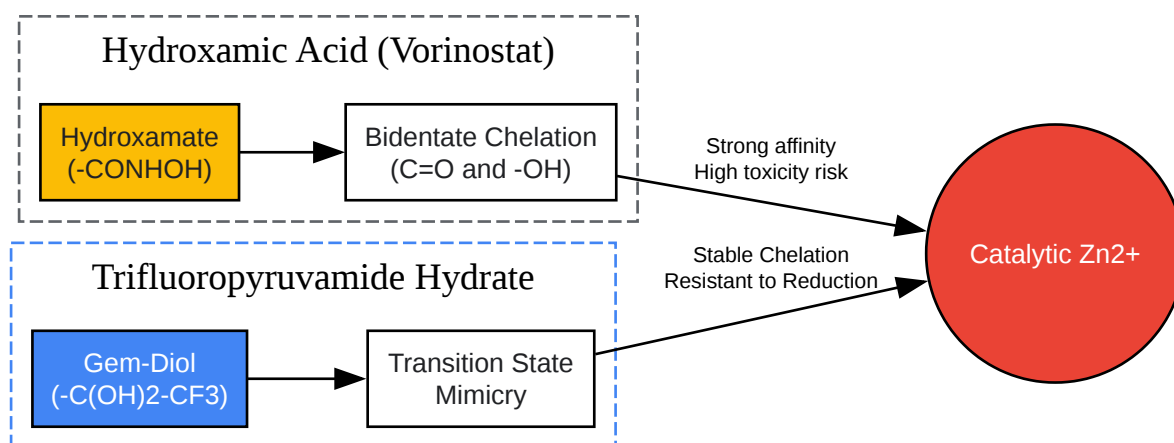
Hydroxamic Acid (Vorinostat)

Hydroxamate (-CONHOH)

Bidentate Chelation (C=O and -OH)

Strong affinity
High toxicity risk

Trifluoropyruvamide Hydrate

Stable Chelation
Resistant to Reduction

Catalytic Zn2+

Gem-Diol (-C(OH)2-CF3)

Transition State Mimicry